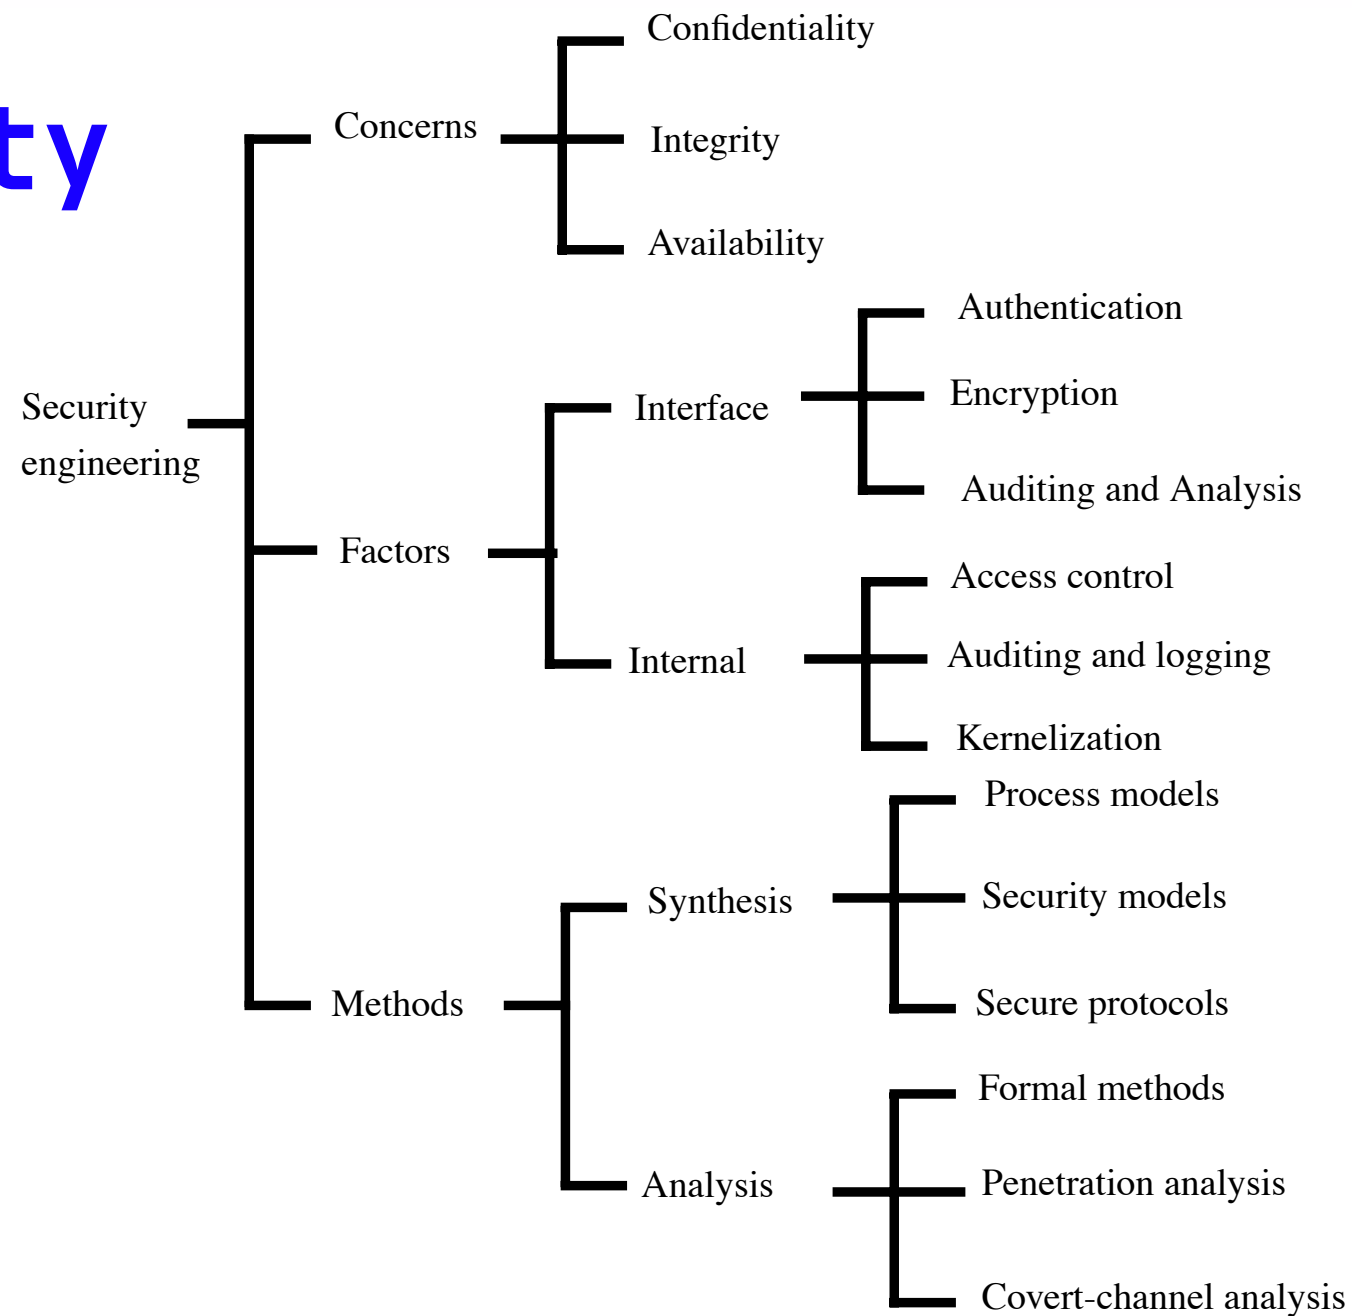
ty

Security engineering

Concerns
Confidentiality
Integrity
Availability

Factors
Interface
Authentication
Encryption
Auditing and Analysis
Internal
Access control
Auditing and logging
Kernelization

Methods
Synthesis
Process models
Security models
Secure protocols
Analysis
Formal methods
Penetration analysis
Covert-channel analysis